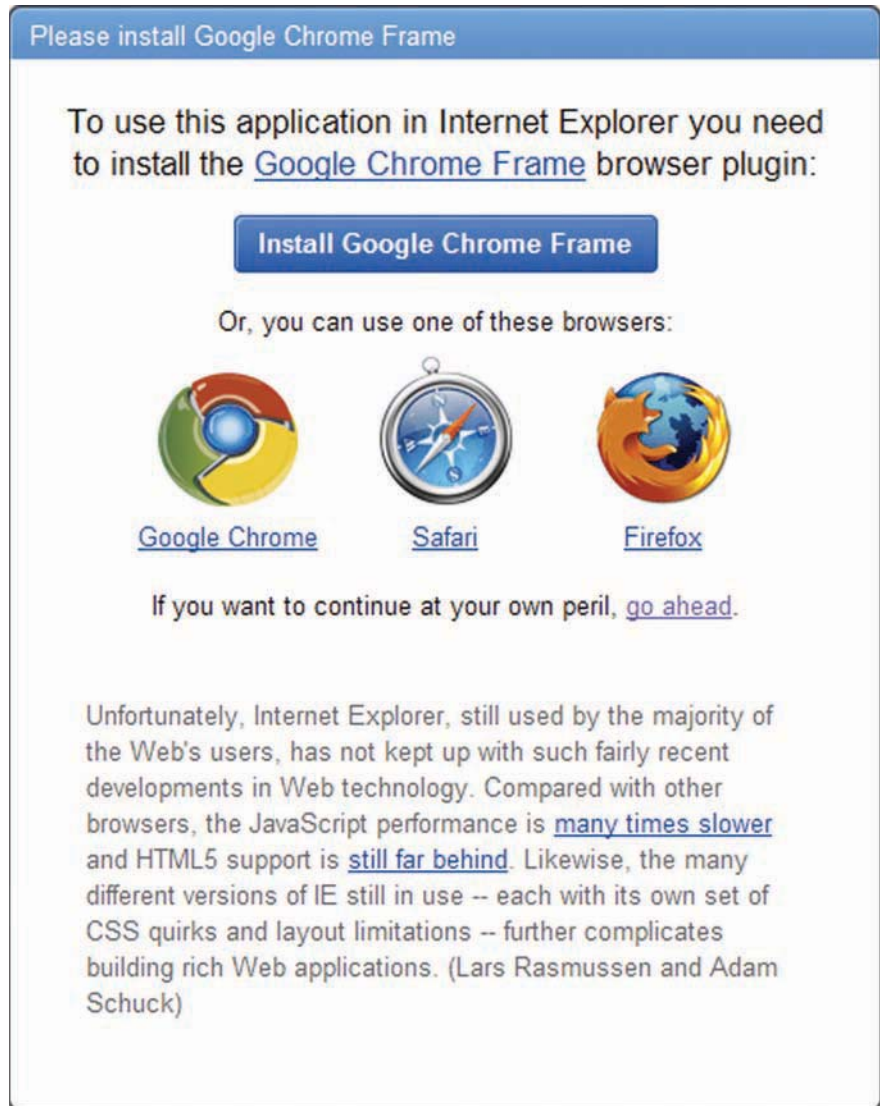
Please install Google Chrome Frame

To use this application in Internet Explorer you need to install the Google Chrome Frame browser plugin:

Install Google Chrome Frame

Or, you can use one of these browsers:

Google Chrome

Safari

Firefox

If you want to continue at your own peril, go ahead.

Unfortunately, Internet Explorer, still used by the majority of the Web's users, has not kept up with such fairly recent developments in Web technology. Compared with other browsers, the JavaScript performance is many times slower and HTML5 support is still far behind. Likewise, the many different versions of IE still in use -- each with its own set of CSS quirks and layout limitations -- further complicates building rich Web applications. (Lars Rasmussen and Adam Schuck)